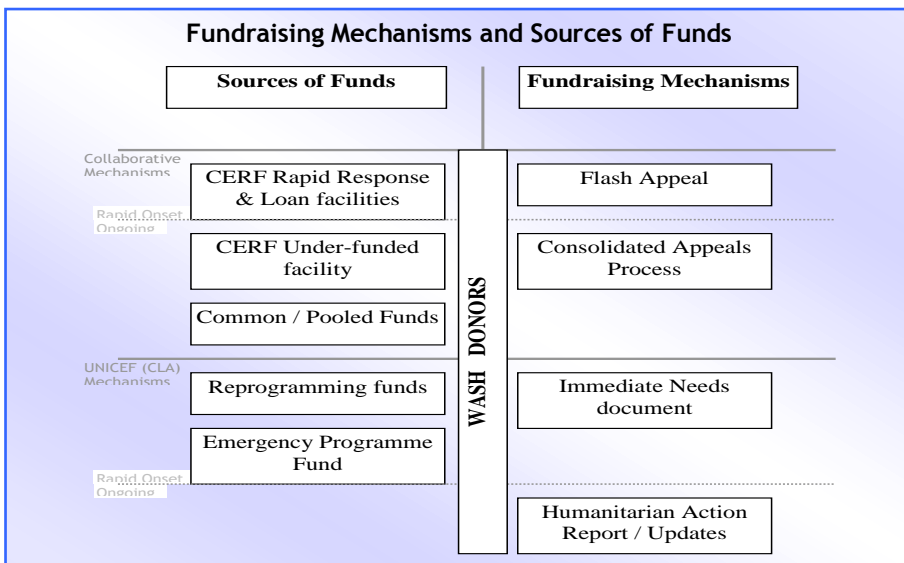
Fundraising Mechanisms and Sources of Funds

Sources of Funds

Fundraising Mechanisms

Collaborative Mechanisms

CERF Rapid Response & Loan facilities

Flash Appeal

Rapid Onset

Ongoing

CERF Under-funded facility

Consolidated Appeals Process

Common / Pooled Funds

WASH DONORS

UNICEF (CLA) Mechanisms

Reprogramming funds

Immediate Needs document

Emergency Programme Fund

Rapid Onset

Ongoing

Humanitarian Action Report / Updates